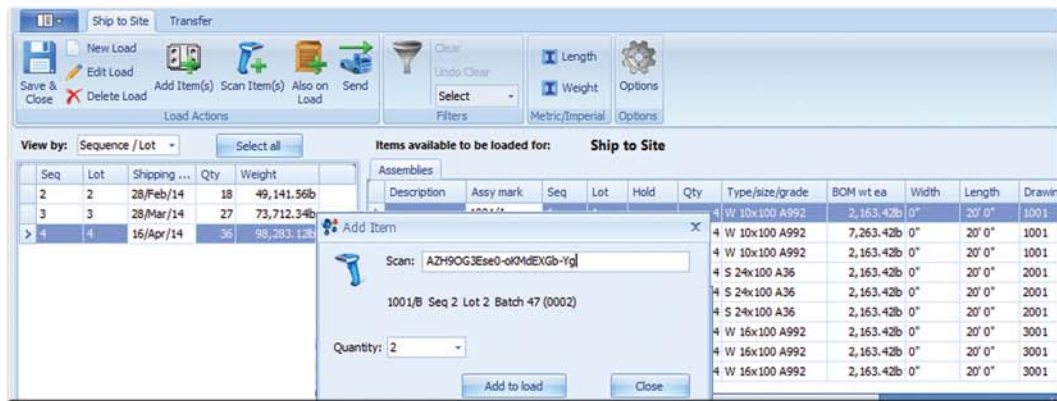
Ship to Site Transfer

Save & Close
New Load
Edit Load
Delete Load
Add Item(s) Scan Item(s) Also on Load Send
Load Actions
Clear
Undo Clear
Select
Filters
Length
Weight
Metric/Imperial
Options
Options

View by: Sequence / Lot Select all

| Seq | Lot | Shipping ... | Qty | Weight |
|---|---|---|---|---|
| 2 | 2 | 28/Feb/14 | 18 | 49,141.56lb |
| 3 | 3 | 28/Mar/14 | 27 | 73,712.34lb |
| 4 | 4 | 16/Apr/14 | 36 | 98,283.12lb |

Items available to be loaded for: Ship to Site

Assemblies

| Description | Assy mark | Seq | Lot | Hold | Qty | Type/size/grade | BOM wt ea | Width | Length | Drawin |
|---|---|---|---|---|---|---|---|---|---|---|
| | 1001/A | | | | 4 | W 10x100 A992 | 2,163.42lb | 0" | 20' 0" | 1001 |
| | | | | | 4 | W 10x100 A992 | 7,263.42lb | 0" | 20' 0" | 1001 |
| | | | | | 4 | W 10x100 A992 | 2,163.42lb | 0" | 20' 0" | 1001 |
| | | | | | 4 | S 24x100 A36 | 2,163.42lb | 0" | 20' 0" | 2001 |
| | | | | | 4 | S 24x100 A36 | 2,163.42lb | 0" | 20' 0" | 2001 |
| | | | | | 4 | S 24x100 A36 | 2,163.42lb | 0" | 20' 0" | 2001 |
| | | | | | 4 | W 16x100 A992 | 2,163.42lb | 0" | 20' 0" | 3001 |
| | | | | | 4 | W 16x100 A992 | 2,163.42lb | 0" | 20' 0" | 3001 |
| | | | | | 4 | W 16x100 A992 | 2,163.42lb | 0" | 20' 0" | 3001 |

Add Item
Scan: AZH9OG3Ese0-oKMdEXGb-Yg
1001/B Seq 2 Lot 2 Batch 47 (0002)
Quantity: 2
Add to load
Close